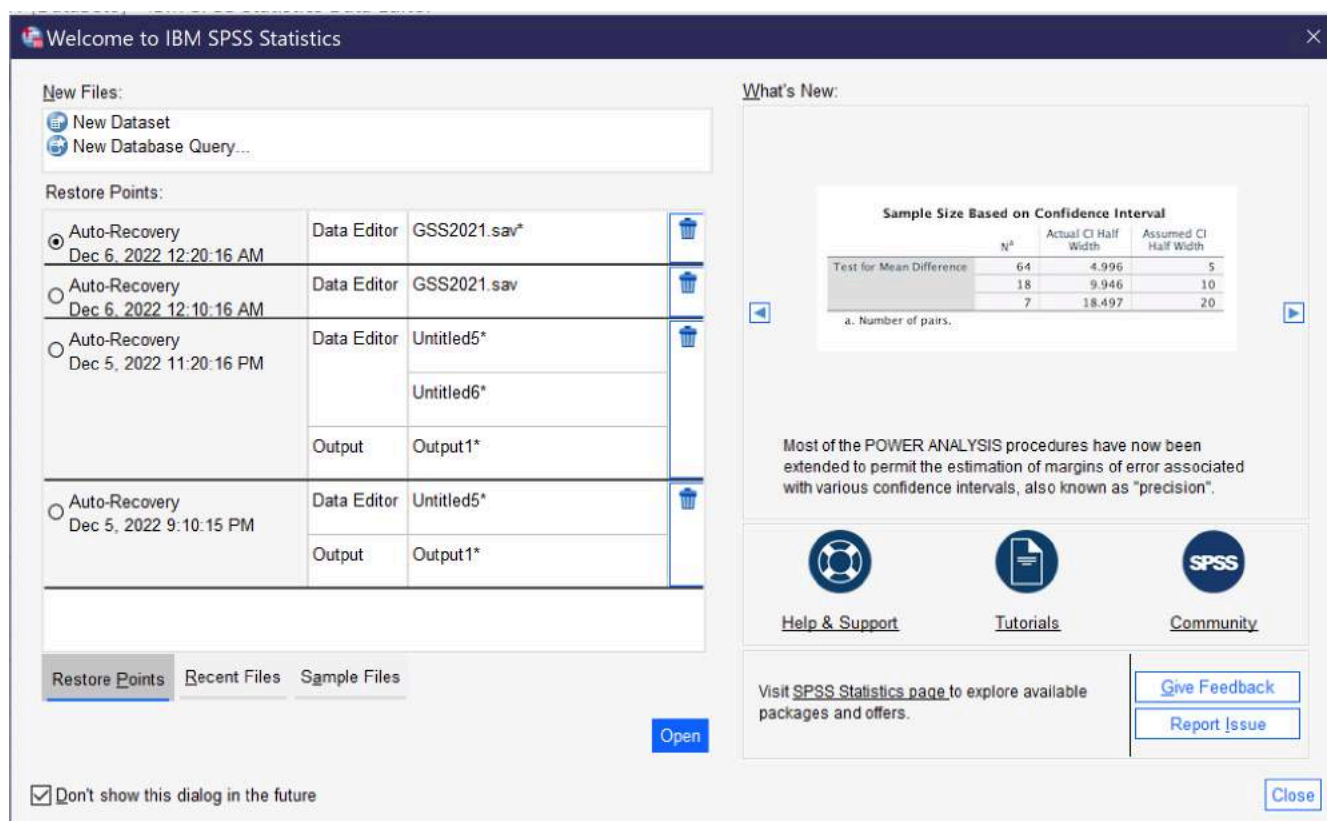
Welcome to IBM SPSS Statistics

New Files:
New Dataset
New Database Query...

Restore Points:

| | | | |
|---|---|---|---|
| Auto-Recovery Dec 6, 2022 12:20:16 AM | Data Editor | GSS2021.sav* | |
| Auto-Recovery Dec 6, 2022 12:10:16 AM | Data Editor | GSS2021.sav | |
| Auto-Recovery Dec 5, 2022 11:20:16 PM | Data Editor | Untitled5* | |
| | | Untitled6* | |
| | Output | Output1* | |
| Auto-Recovery Dec 5, 2022 9:10:15 PM | Data Editor | Untitled5* | |
| | Output | Output1* | |

Restore Points   Recent Files   Sample Files

Open

Don't show this dialog in the future

What's New:

Sample Size Based on Confidence Interval

| | $N^a$ | Actual CI Half Width | Assumed CI Half Width |
|---|---|---|---|
| Test for Mean Difference | 64 | 4.996 | 5 |
| | 18 | 9.946 | 10 |
| | 7 | 18.497 | 20 |

a. Number of pairs.

Most of the POWER ANALYSIS procedures have now been extended to permit the estimation of margins of error associated with various confidence intervals, also known as "precision".

SPSS

Help & Support   Tutorials   Community

Visit SPSS Statistics page to explore available packages and offers.

Give Feedback
Report Issue

Close